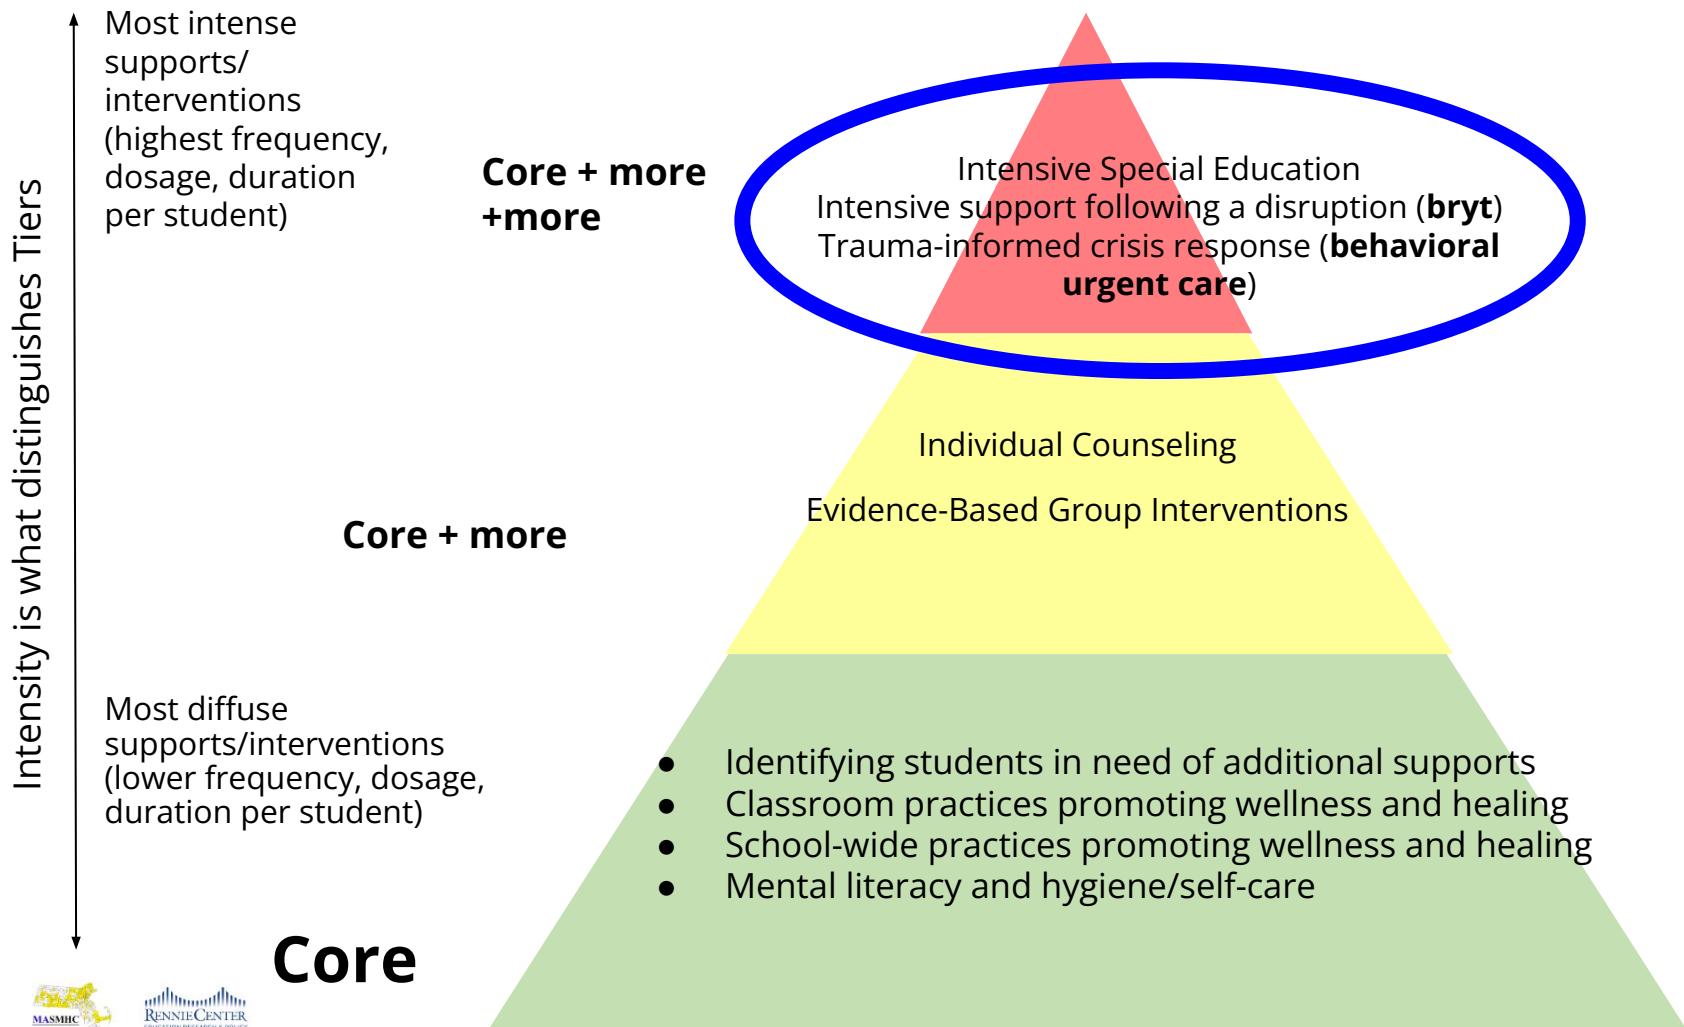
Intensity is what distinguishes Tiers

Most intense supports/ interventions (highest frequency, dosage, duration per student)

Core + more +more

Intensive Special Education
Intensive support following a disruption (**bryt**)
Trauma-informed crisis response (**behavioral urgent care**)

Individual Counseling

Evidence-Based Group Interventions

Core + more

Most diffuse supports/interventions (lower frequency, dosage, duration per student)

- Identifying students in need of additional supports
- Classroom practices promoting wellness and healing
- School-wide practices promoting wellness and healing
- Mental literacy and hygiene/self-care

Core

MASMHC

RENNIE CENTER
EDUCATION RESEARCH & POLICY